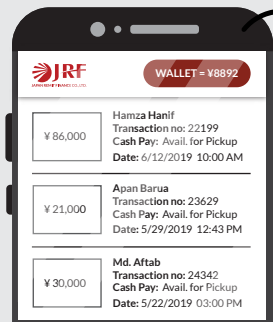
JRF
JAPAN REMIT FINANCE CO.,LTD.

WALLET = ¥8892

¥ 86,000
Hamza Hanif
Transaction no: 22199
Cash Pay: Avail. for Pickup
Date: 6/12/2019 10:00 AM

¥ 21,000
Apan Barua
Transaction no: 23629
Cash Pay: Avail. for Pickup
Date: 5/29/2019 12:43 PM

¥ 30,000
Md. Aftab
Transaction no: 24342
Cash Pay: Avail. for Pickup
Date: 5/22/2019 03:00 PM